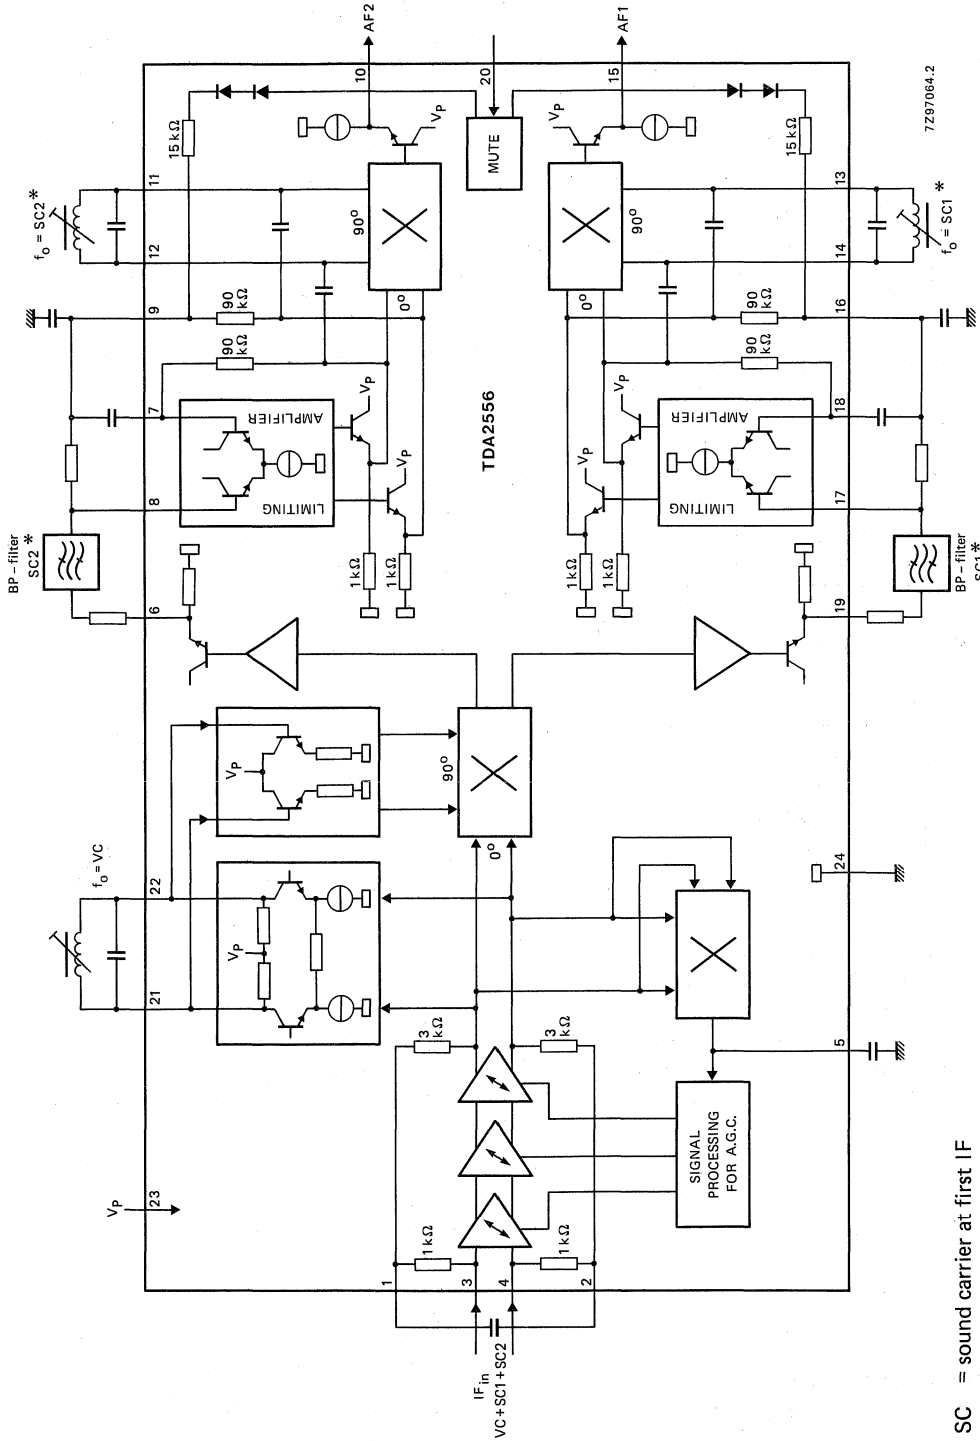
AF2
AF1
10
20
15
MUTE
$V_P$
$V_P$
15 kΩ
15 kΩ
11
12
13
14
$f_o$ = SC2 *
$f_o$ = SC1 *
90°
90°
0°
0°
9
16
90 kΩ
90 kΩ
90 kΩ
90 kΩ
7
8
17
18
AMPLIFIER
LIMITING
AMPLIFIER
LIMITING
$V_P$
$V_P$
$V_P$
$V_P$
TDA2556
BP – filter SC2 *
BP – filter SC1 *
6
19
1 kΩ
1 kΩ
1 kΩ
1 kΩ
$f_o$ = VC
21
22
$V_P$
$V_P$
90°
0°
24
5
3 kΩ
3 kΩ
1 kΩ
1 kΩ
SIGNAL PROCESSING FOR A.G.C.
$V_P$
23
1
3
4
2
$IF_{in}$
VC + SC1 + SC2
7Z97064.2

SC = sound carrier at first IF